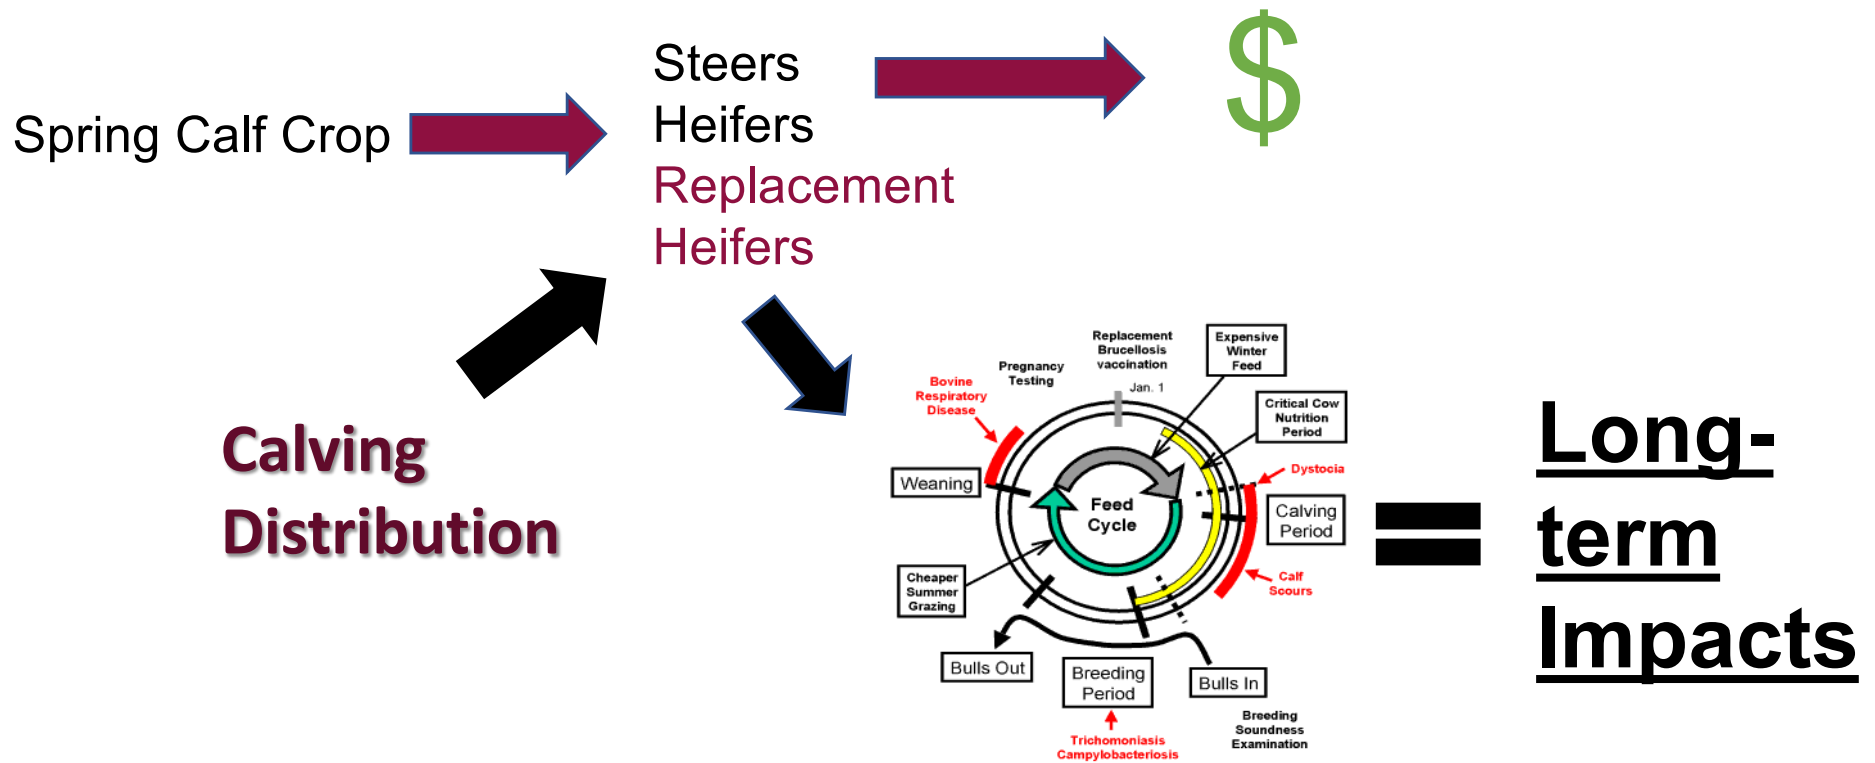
Spring Calf Crop

Steers
Heifers
Replacement Heifers

$

Calving Distribution

Replacement Brucellosis vaccination

Expensive Winter Feed

Pregnancy Testing

Jan. 1

Bovine Respiratory Disease

Critical Cow Nutrition Period

Dystocia

Weaning

Feed Cycle

Calving Period

Cheaper Summer Grazing

Calf Scours

Bulls Out

Breeding Period

Bulls In

Breeding Soundness Examination

Trichomoniasis Campylobacteriosis

=

Long-term Impacts